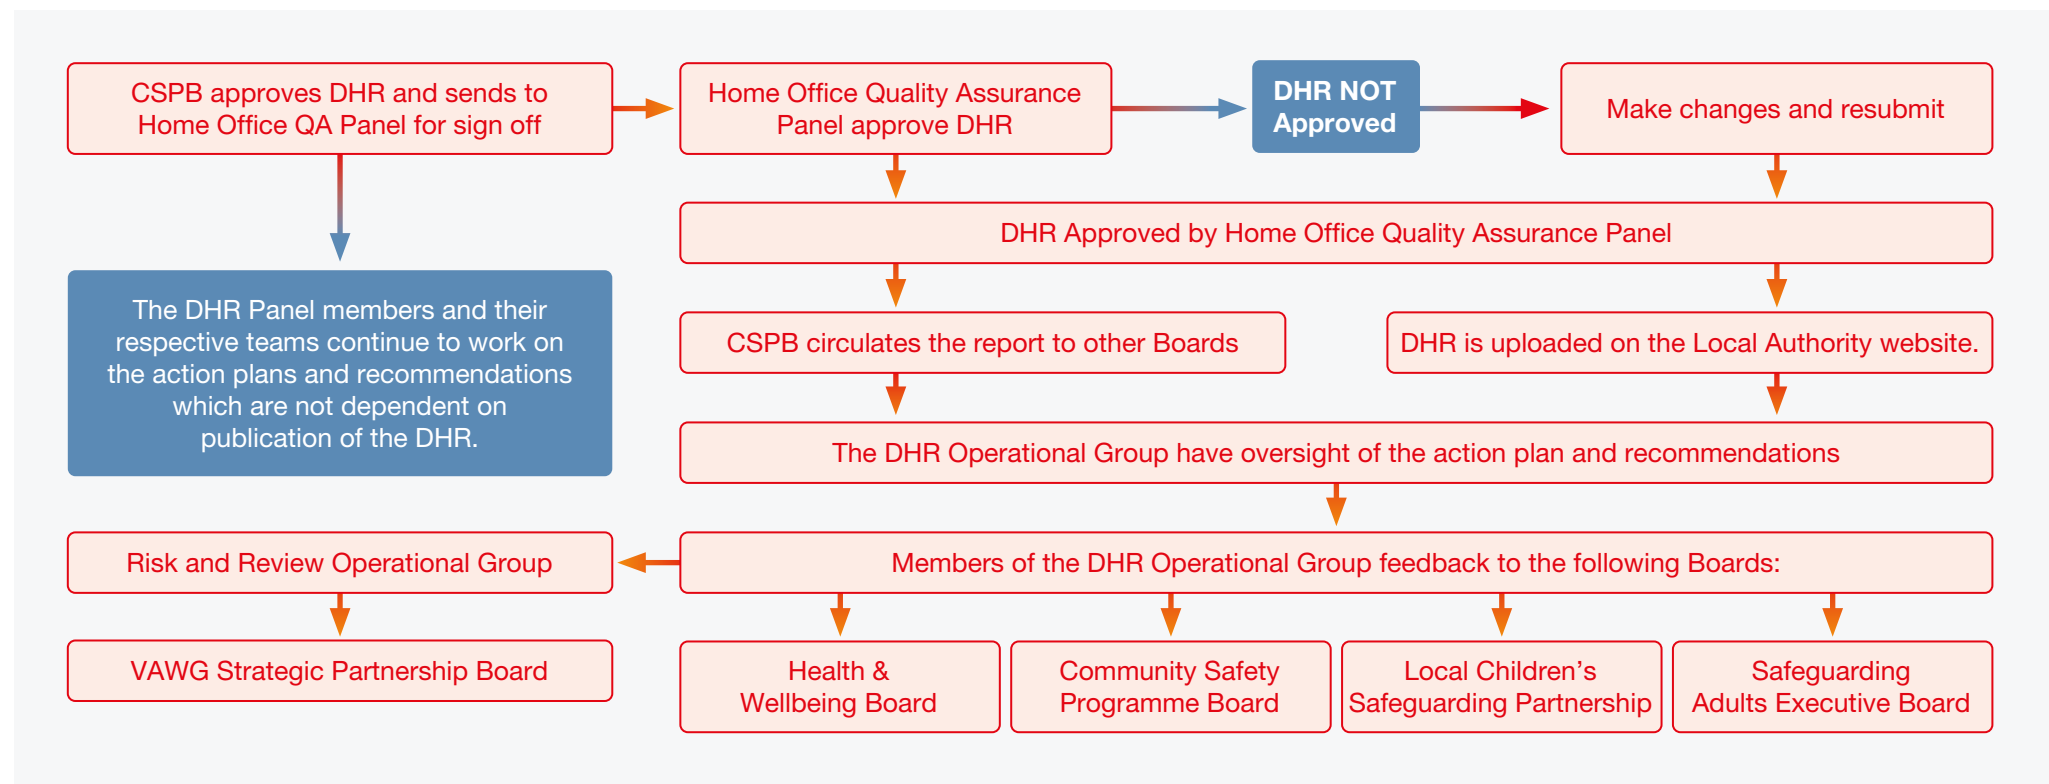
CSPB approves DHR and sends to Home Office QA Panel for sign off

Home Office Quality Assurance Panel approve DHR

DHR NOT Approved

Make changes and resubmit

DHR Approved by Home Office Quality Assurance Panel

The DHR Panel members and their respective teams continue to work on the action plans and recommendations which are not dependent on publication of the DHR.

CSPB circulates the report to other Boards

DHR is uploaded on the Local Authority website.

The DHR Operational Group have oversight of the action plan and recommendations

Risk and Review Operational Group

Members of the DHR Operational Group feedback to the following Boards:

VAWG Strategic Partnership Board

Health & Wellbeing Board

Community Safety Programme Board

Local Children’s Safeguarding Partnership

Safeguarding Adults Executive Board